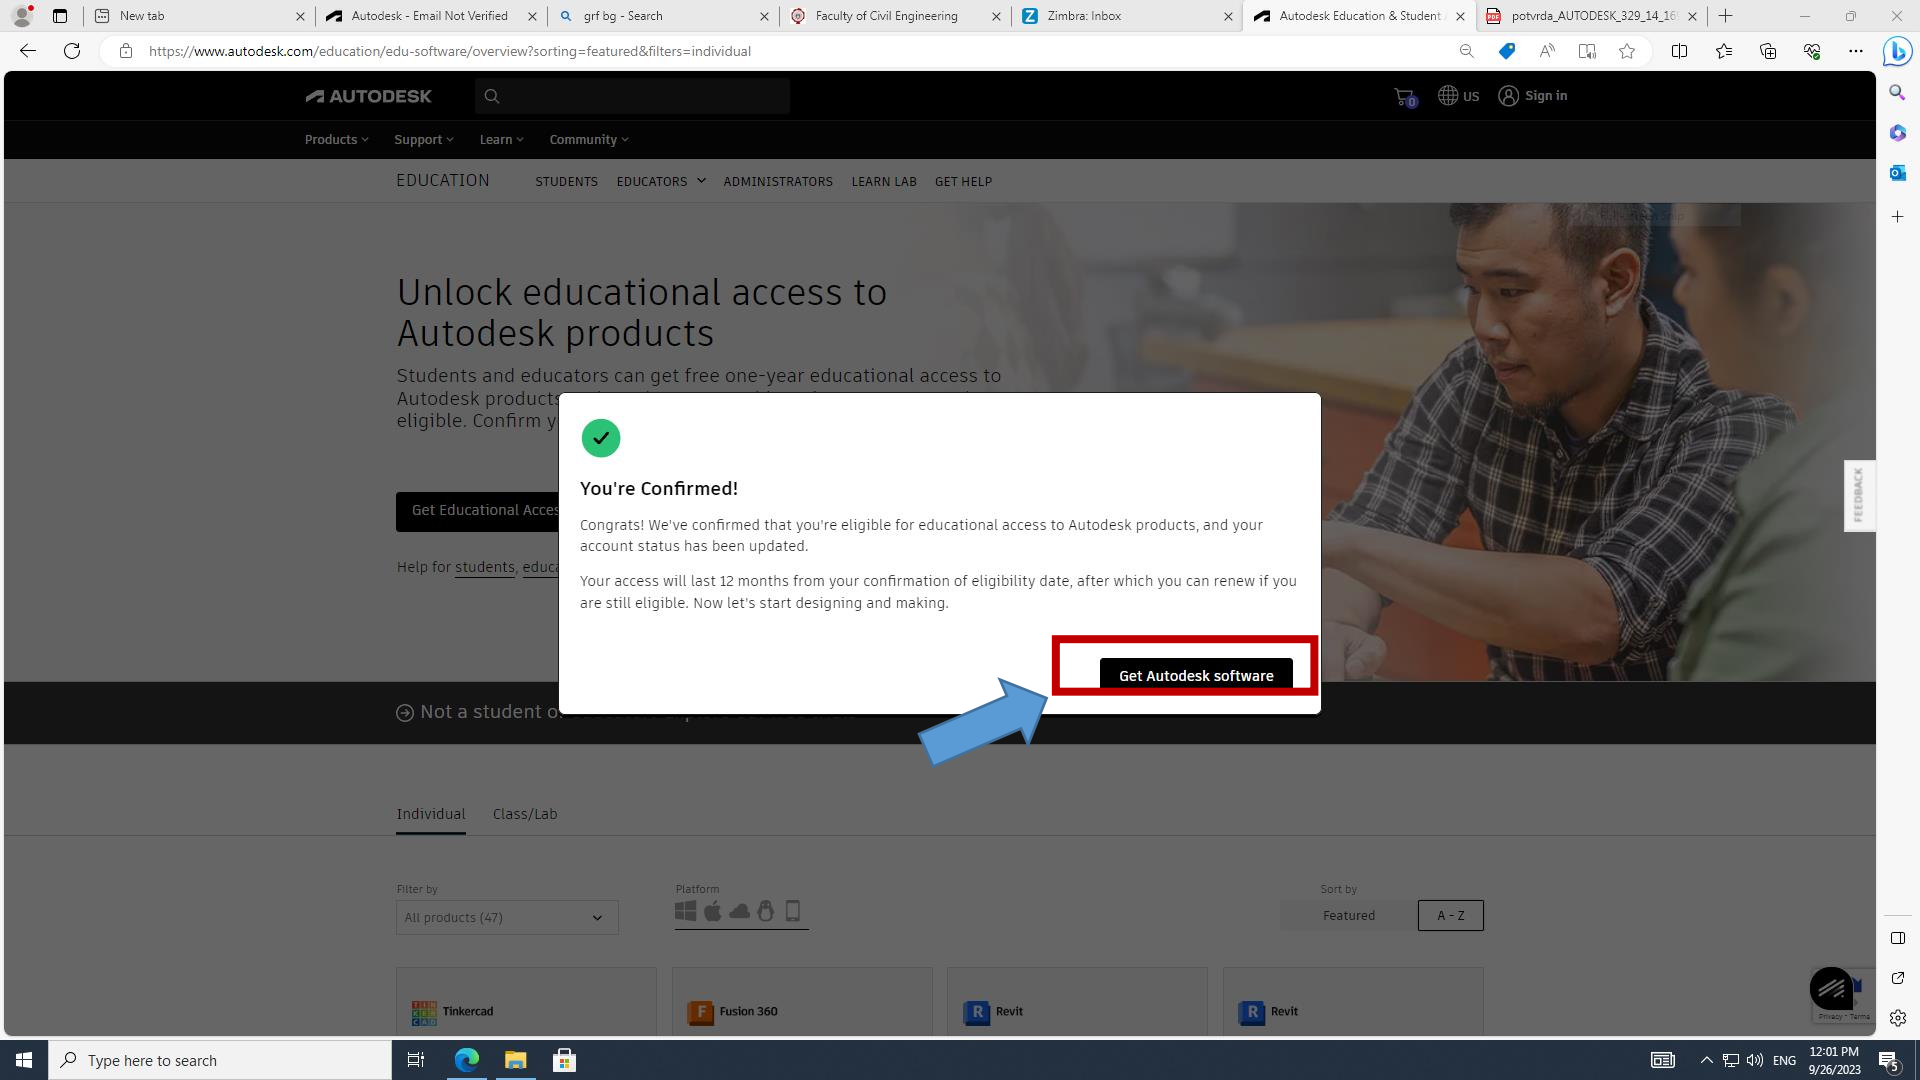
New tab
Autodesk - Email Not Verified
grf bg - Search
Faculty of Civil Engineering
Zimbra: Inbox
Autodesk Education & Student
potvrda_AUTODESK_329_14_16

https://www.autodesk.com/education/edu-software/overview?sorting=featured&filters=individual

AUTODESK

0 US Sign in

Products Support Learn Community

EDUCATION STUDENTS EDUCATORS ADMINISTRATORS LEARN LAB GET HELP

Unlock educational access to Autodesk products

Students and educators can get free one-year educational access to Autodesk products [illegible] eligible. Confirm y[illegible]

Get Educational Acces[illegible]

Help for students, educa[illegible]

You're Confirmed!

Congrats! We've confirmed that you're eligible for educational access to Autodesk products, and your account status has been updated.

Your access will last 12 months from your confirmation of eligibility date, after which you can renew if you are still eligible. Now let's start designing and making.

Get Autodesk software

Not a student o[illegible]

FEEDBACK

Individual Class/Lab

Filter by
All products (47)

Platform

Sort by
Featured A - Z

Tinkercad
Fusion 360
Revit
Revit

Type here to search

ENG 12:01 PM 9/26/2023